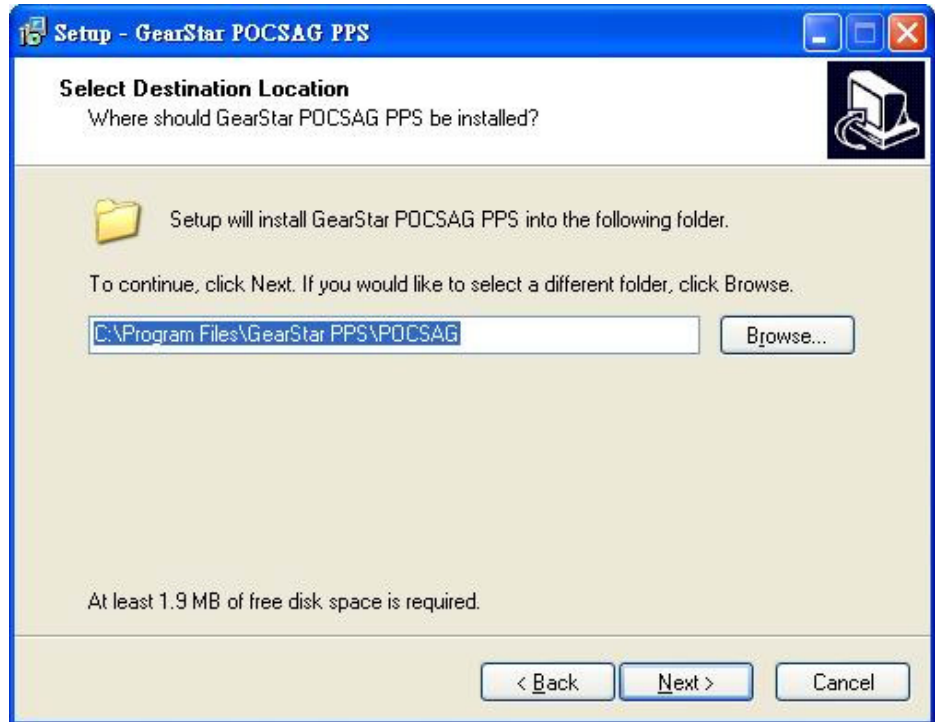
Setup - GearStar POCSAG PPS

Select Destination Location
Where should GearStar POCSAG PPS be installed?

Setup will install GearStar POCSAG PPS into the following folder.

To continue, click Next. If you would like to select a different folder, click Browse.

C:\Program Files\GearStar PPS\POCSAG

Browse...

At least 1.9 MB of free disk space is required.

< Back

Next >

Cancel